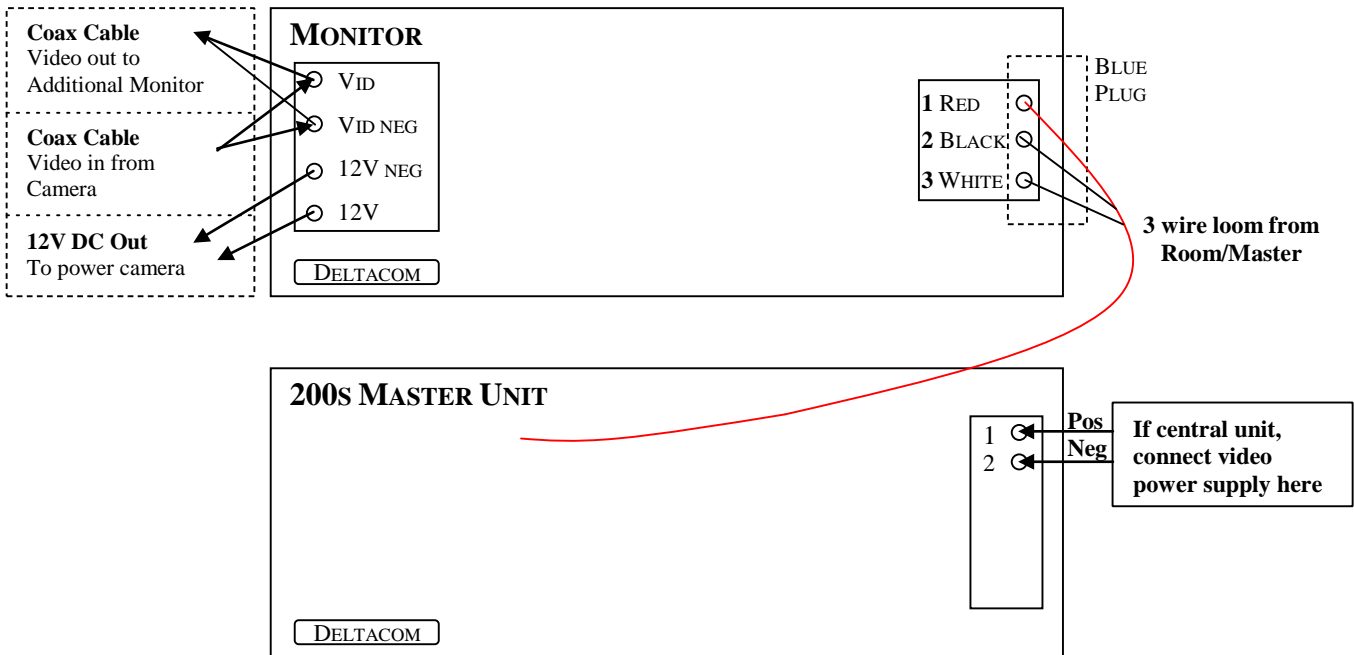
Coax Cable
Video out to Additional Monitor

Coax Cable
Video in from Camera

12V DC Out
To power camera

MONITOR

VID
VID NEG
12V NEG
12V

DELTACOM

1 RED
2 BLACK
3 WHITE

BLUE PLUG

3 wire loom from Room/Master

200S MASTER UNIT

1
2

Pos
Neg

If central unit, connect video power supply here

DELTACOM